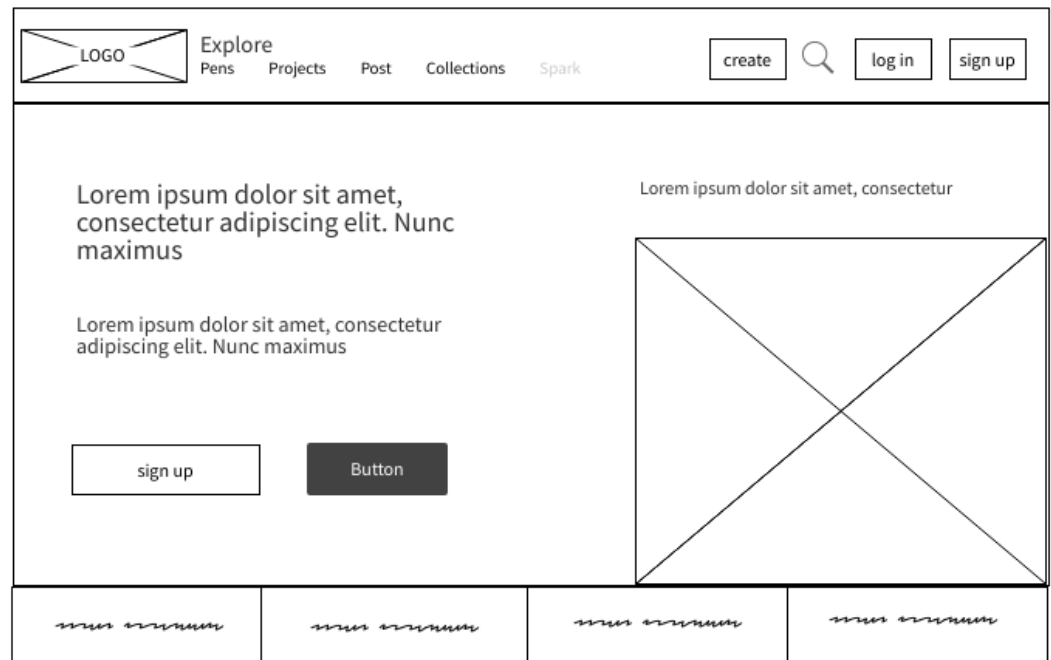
LOGO

Explore
Pens Projects Post Collections Spark

create

log in

sign up

Lorem ipsum dolor sit amet, consectetur adipiscing elit. Nunc maximus

Lorem ipsum dolor sit amet, consectetur adipiscing elit. Nunc maximus

sign up

Button

Lorem ipsum dolor sit amet, consectetur